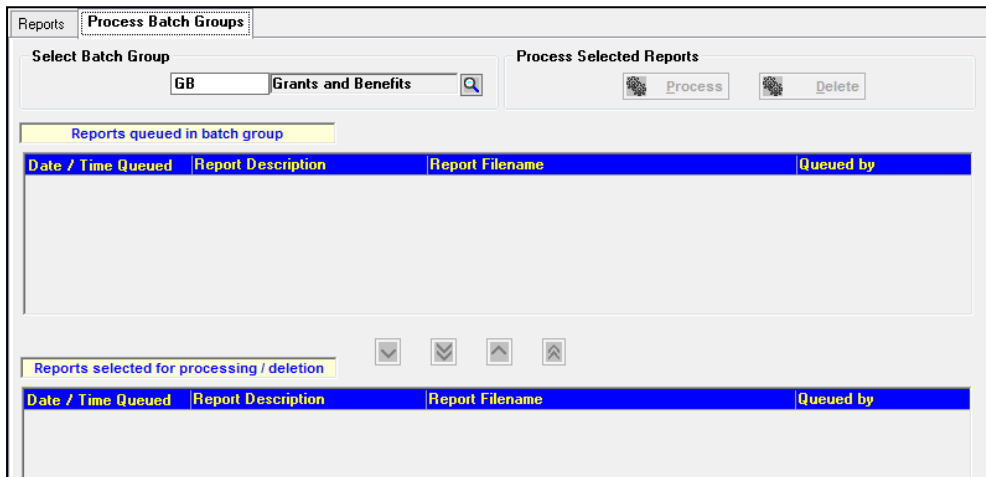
Reports | Process Batch Groups

Select Batch Group

GB | Grants and Benefits

Process Selected Reports

Process | Delete

Reports queued in batch group

| Date / Time Queued | Report Description | Report Filename | Queued by |
|---|---|---|---|

Reports selected for processing / deletion

| Date / Time Queued | Report Description | Report Filename | Queued by |
|---|---|---|---|